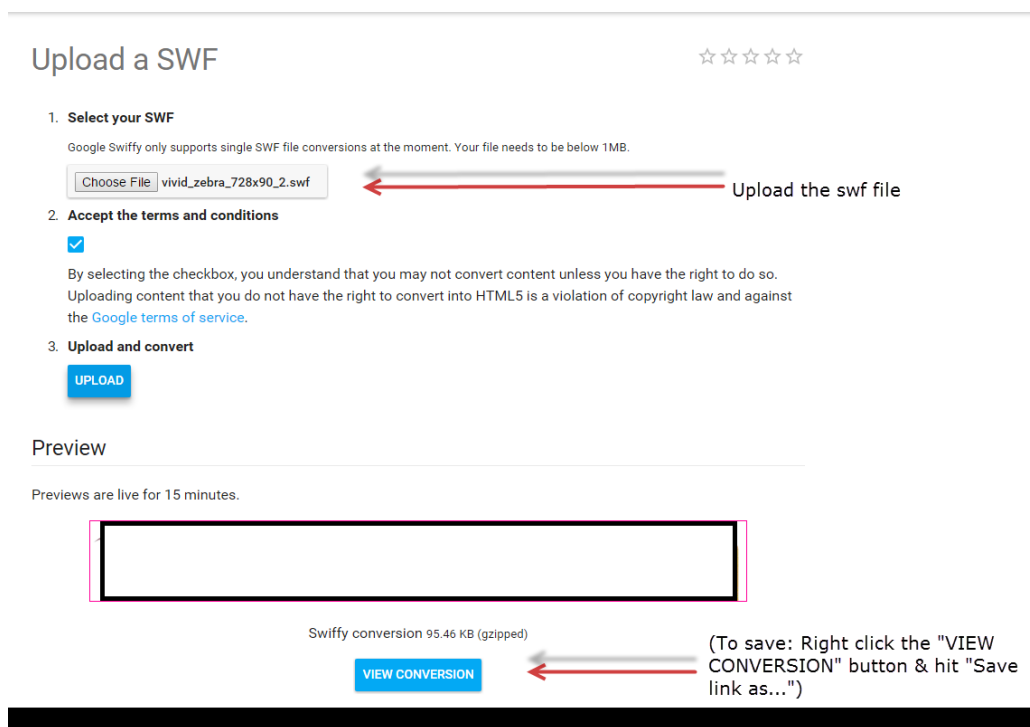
Upload a SWF

1. Select your SWF

Google Swiffy only supports single SWF file conversions at the moment. Your file needs to be below 1MB.

Choose File vivid_zebra_728x90_2.swf

Upload the swf file

2. Accept the terms and conditions

By selecting the checkbox, you understand that you may not convert content unless you have the right to do so. Uploading content that you do not have the right to convert into HTML5 is a violation of copyright law and against the Google terms of service.

3. Upload and convert

UPLOAD

Preview

Previews are live for 15 minutes.

Swiffy conversion 95.46 KB (gzipped)

VIEW CONVERSION

(To save: Right click the "VIEW CONVERSION" button & hit "Save link as...")